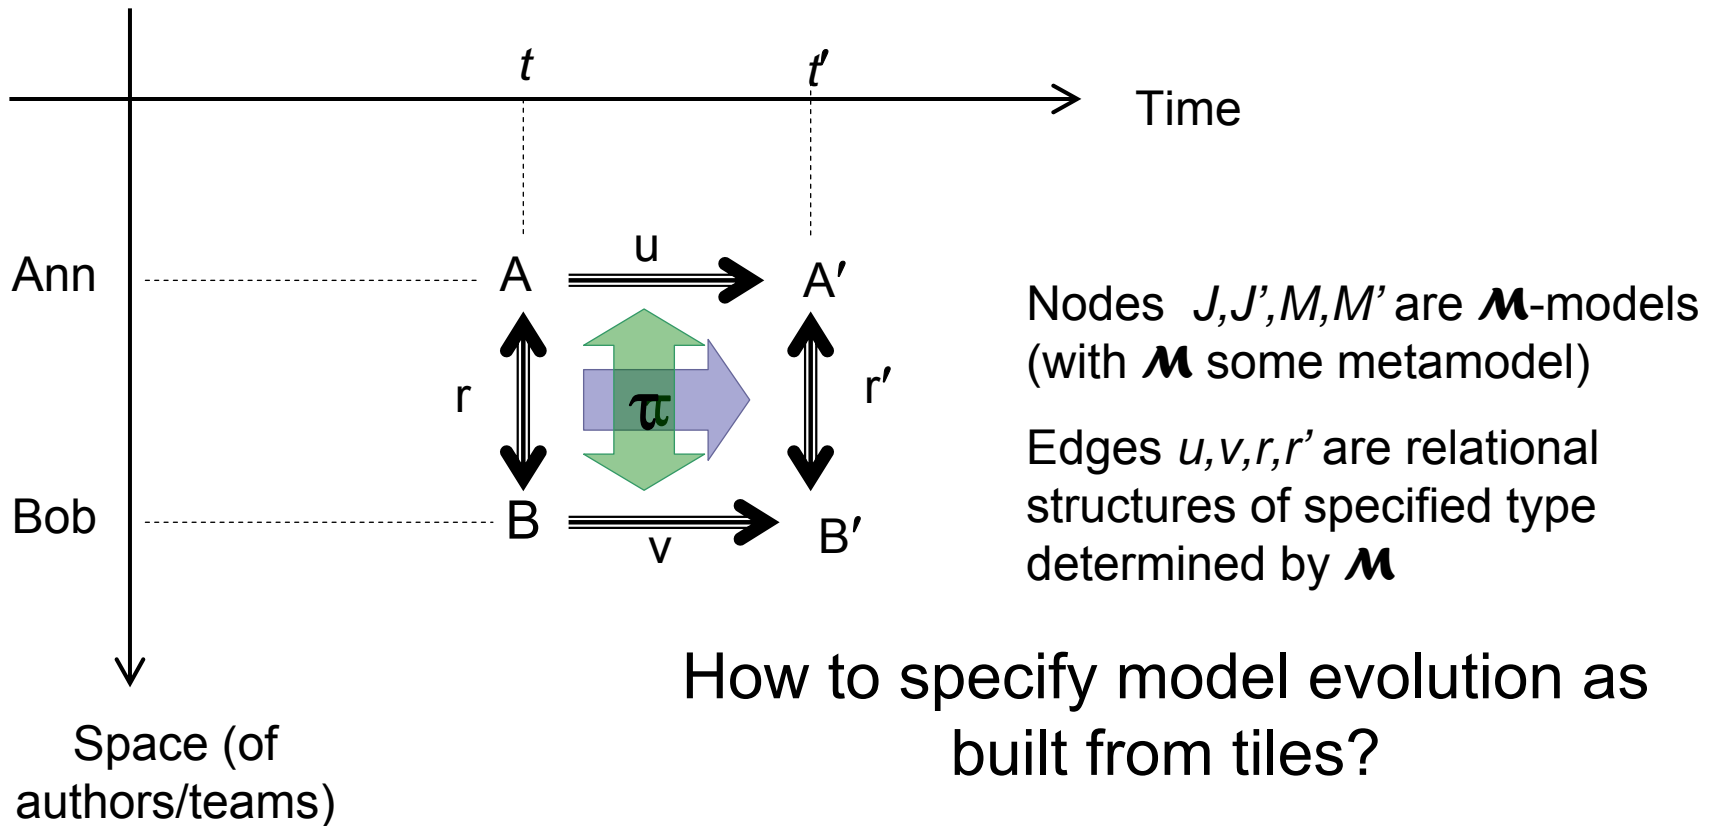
$t$ $t'$ Time

Ann A u A′

r $\tau$ r′

Bob B v B′

Nodes $J,J',M,M'$ are $\mathcal{M}$-models (with $\mathcal{M}$ some metamodel)

Edges $u,v,r,r'$ are relational structures of specified type determined by $\mathcal{M}$

How to specify model evolution as built from tiles?

Space (of authors/teams)